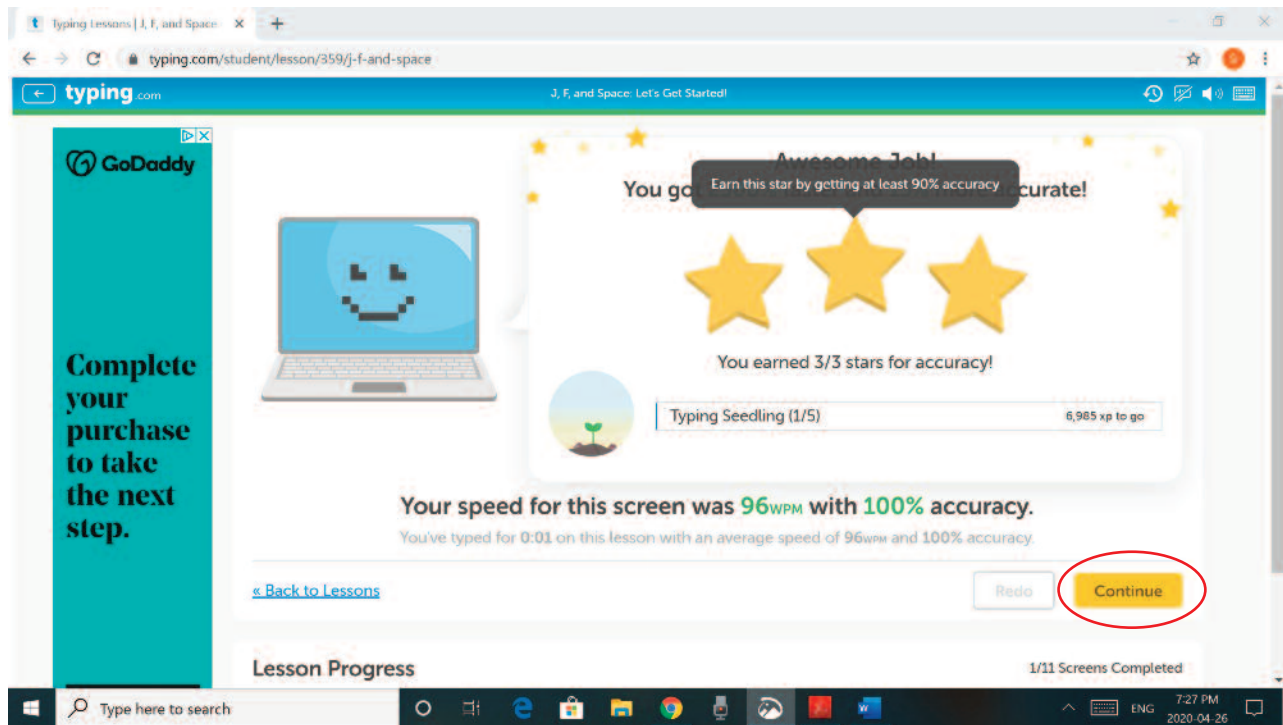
Typing Lessons | J, F, and Space

typing.com/student/lesson/359/j-f-and-space

typing.com

J, F, and Space: Let's Get Started!

GoDaddy

Complete your purchase to take the next step.

Awesome Job!

You go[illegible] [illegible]curate!

Earn this star by getting at least 90% accuracy

You earned 3/3 stars for accuracy!

Typing Seedling (1/5)

6,985 xp to go

Your speed for this screen was 96WPM with 100% accuracy.

You've typed for 0:01 on this lesson with an average speed of 96WPM and 100% accuracy.

« Back to Lessons

Redo

Continue

Lesson Progress

1/11 Screens Completed

Type here to search

ENG

7:27 PM
2020-04-26